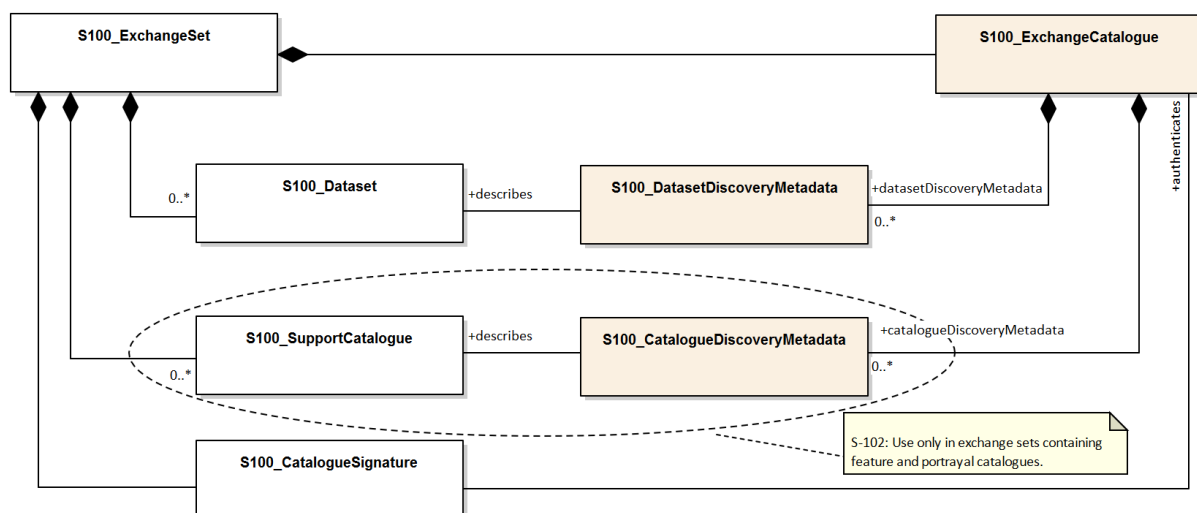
S100_ExchangeSet

S100_ExchangeCatalogue

+authenticates

0..*

S100_Dataset

+describes

S100_DatasetDiscoveryMetadata

+datasetDiscoveryMetadata

0..*

S100_SupportCatalogue

+describes

S100_CatalogueDiscoveryMetadata

+catalogueDiscoveryMetadata

0..*

0..*

S-102: Use only in exchange sets containing feature and portrayal catalogues.

S100_CatalogueSignature